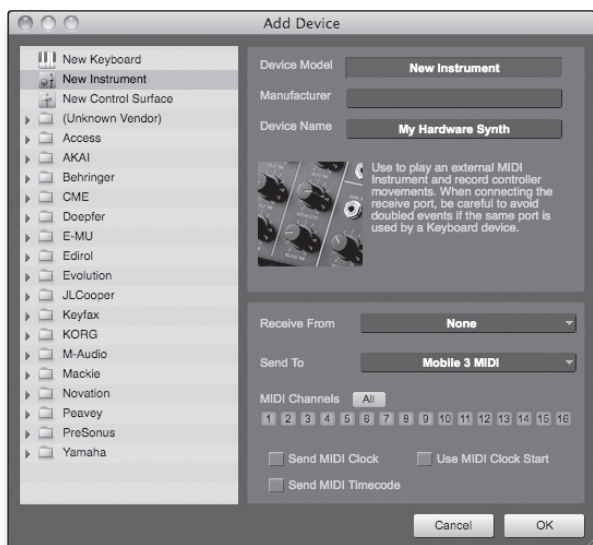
Add Device

New Keyboard
New Instrument
New Control Surface
(Unknown Vendor)
Access
AKAI
Behringer
CME
Doepfer
E-MU
Edirol
Evolution
JLCooper
Keyfax
KORG
M-Audio
Mackie
Novation
Peavey
PreSonus
Yamaha

Device Model New Instrument
Manufacturer
Device Name My Hardware Synth

Use to play an external MIDI Instrument and record controller movements. When connecting the receive port, be careful to avoid doubled events if the same port is used by a Keyboard device.

Receive From None
Send To Mobile 3 MIDI
MIDI Channels All
1 2 3 4 5 6 7 8 9 10 11 12 13 14 15 16

Send MIDI Clock
Use MIDI Clock Start
Send MIDI Timecode

Cancel OK